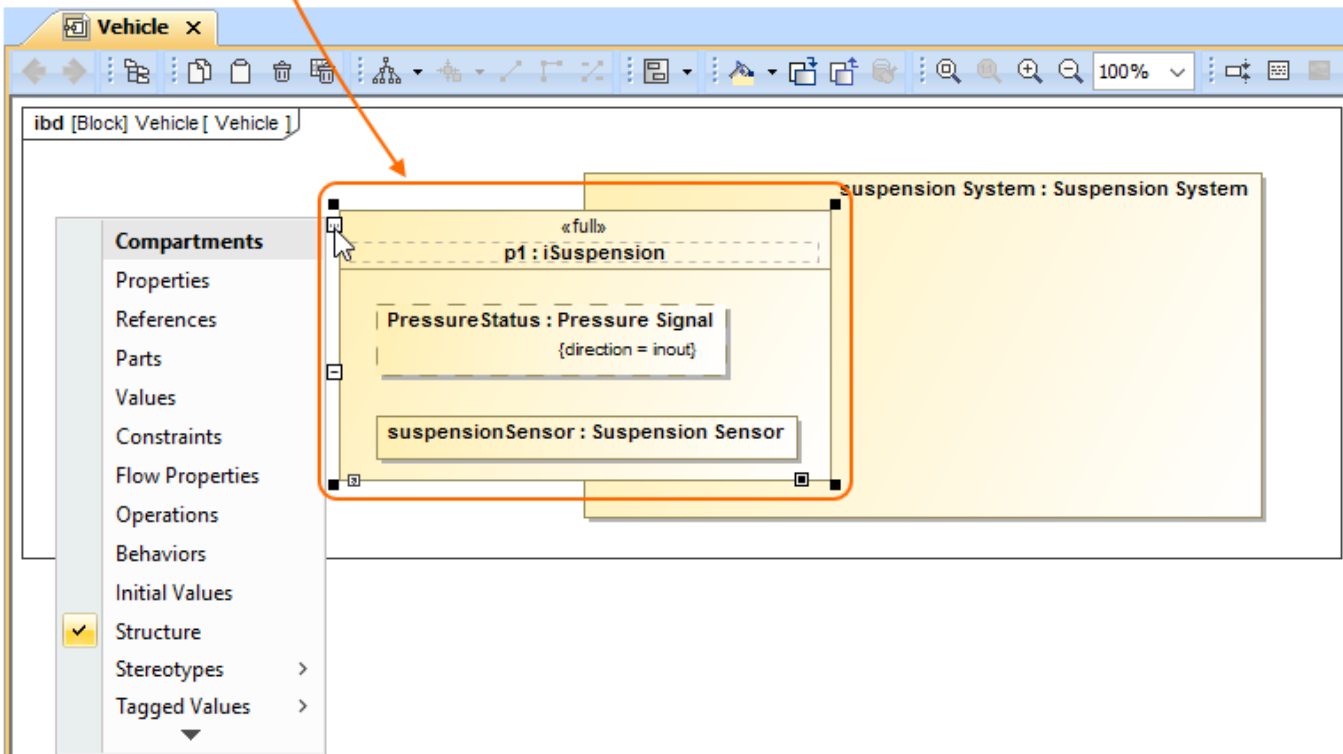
Vehicle ×

100%

ibd [Block] Vehicle [ Vehicle ]

suspension System : Suspension System

«full»
p1 : iSuspension

PressureStatus : Pressure Signal
{direction = inout}

suspensionSensor : Suspension Sensor

Compartments
Properties
References
Parts
Values
Constraints
Flow Properties
Operations
Behaviors
Initial Values
Structure
Stereotypes
Tagged Values